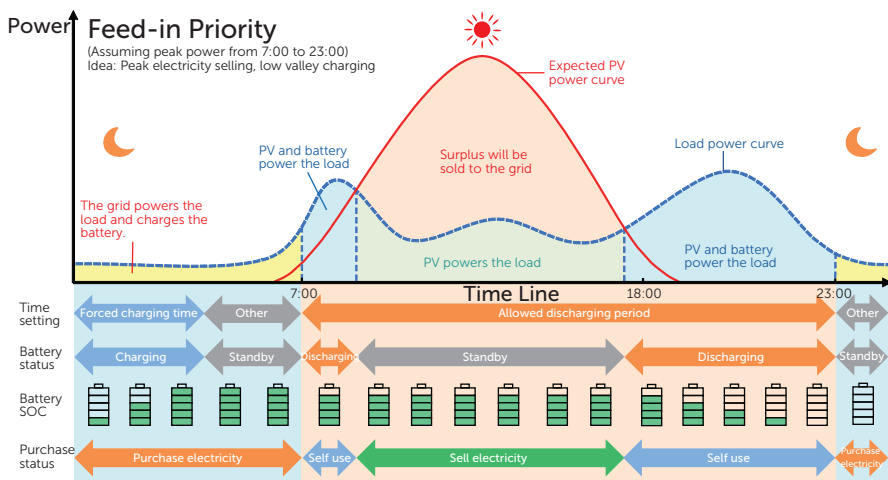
Power

Feed-in Priority

(Assuming peak power from 7:00 to 23:00)
Idea: Peak electricity selling, low valley charging

Expected PV power curve

PV and battery power the load

Surplus will be sold to the grid

Load power curve

The grid powers the load and charges the battery.

PV powers the load

PV and battery power the load

7:00

Time Line

18:00

23:00

| Time setting | Forced charging time | Other | Allowed discharging period | Other |
|---|---|---|---|---|
| Battery status | Charging | Standby | Discharging | Standby | Discharging | Standby |
| Battery SOC | | | | |
| Purchase status | Purchase electricity | Self use | Sell electricity | Self use | Purchase electricity |